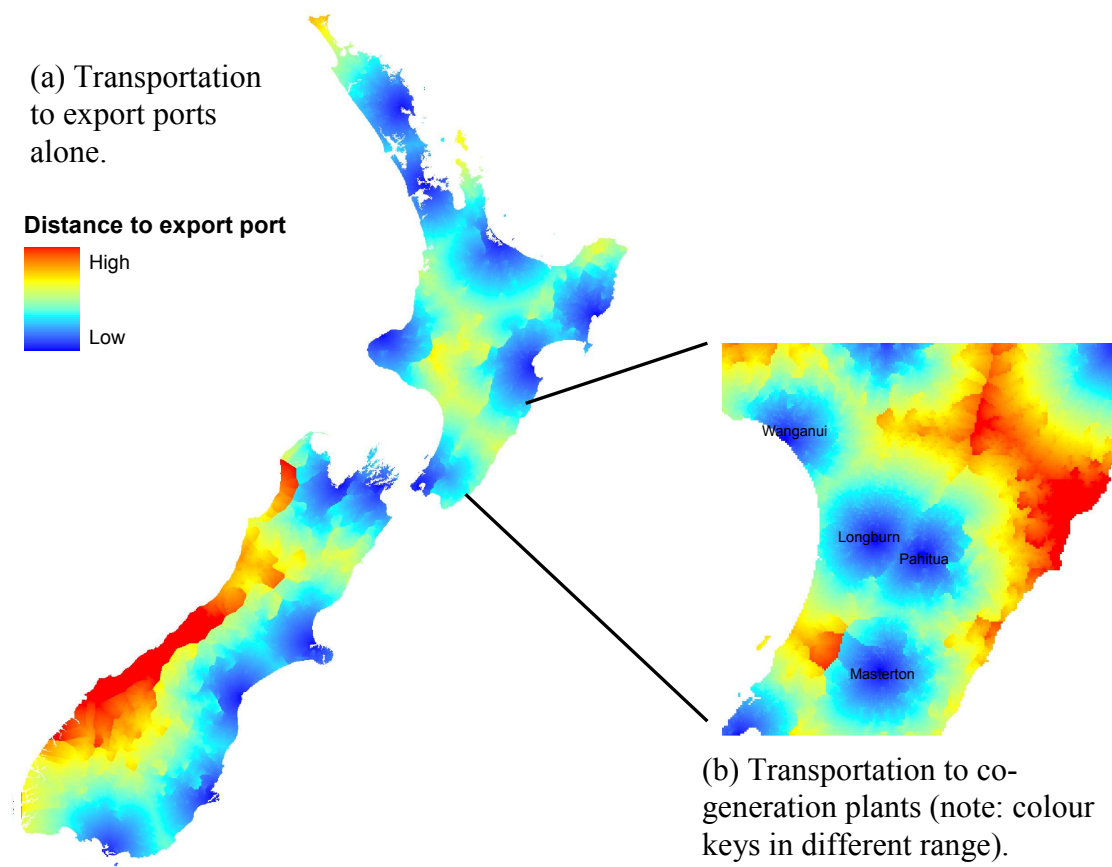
(a) Transportation to export ports alone.

Distance to export port

High

Low

Wanganui

Longburn

Pahitua

Masterton

(b) Transportation to co-generation plants (note: colour keys in different range).